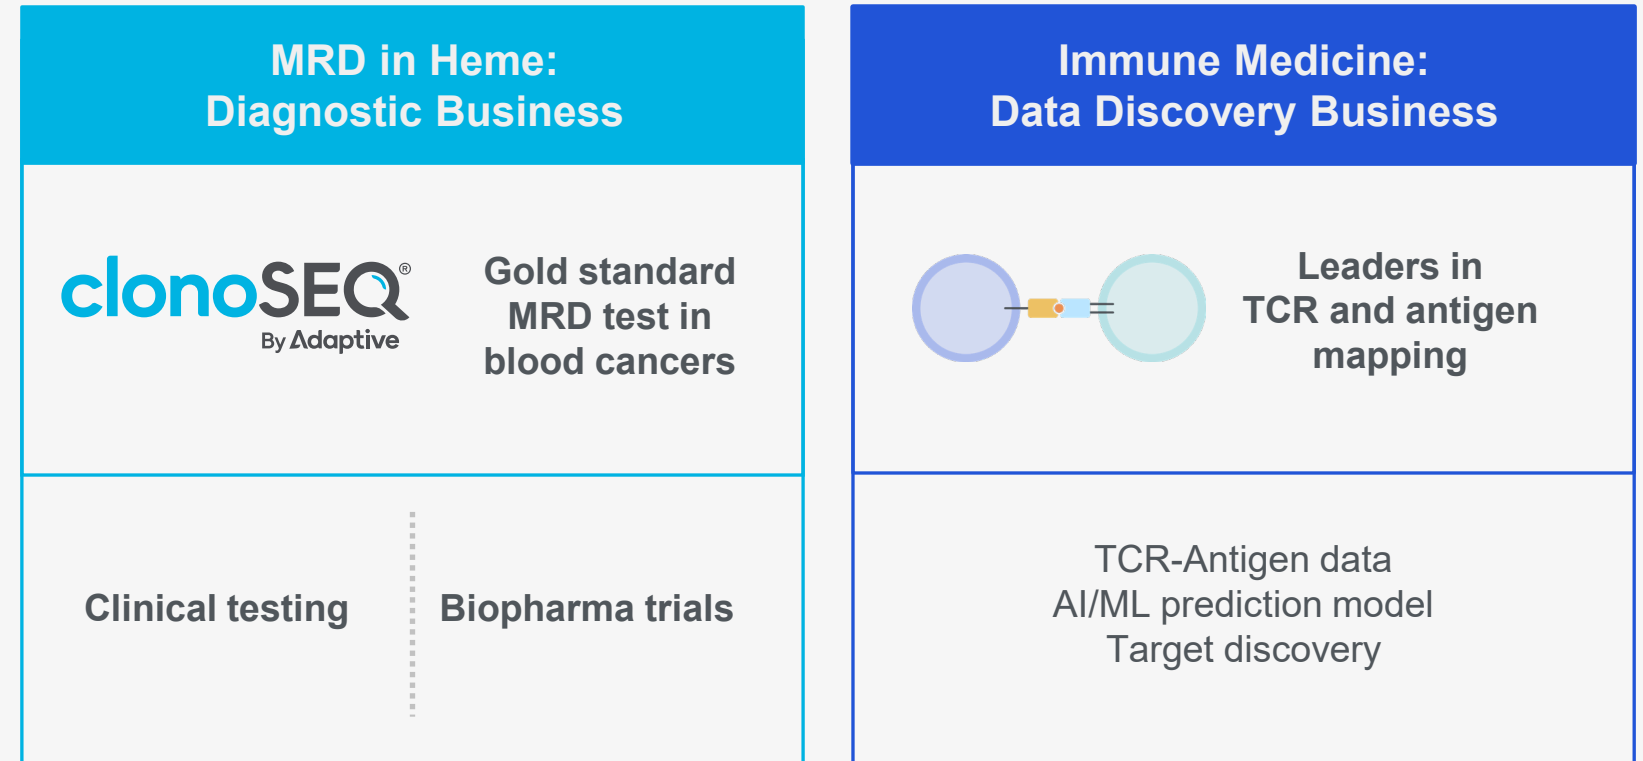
MRD in Heme:
Diagnostic Business

clonoSEQ®
By Adaptive

Gold standard MRD test in blood cancers

Clinical testing

Biopharma trials

Immune Medicine:
Data Discovery Business

Leaders in TCR and antigen mapping

TCR-Antigen data
AI/ML prediction model
Target discovery